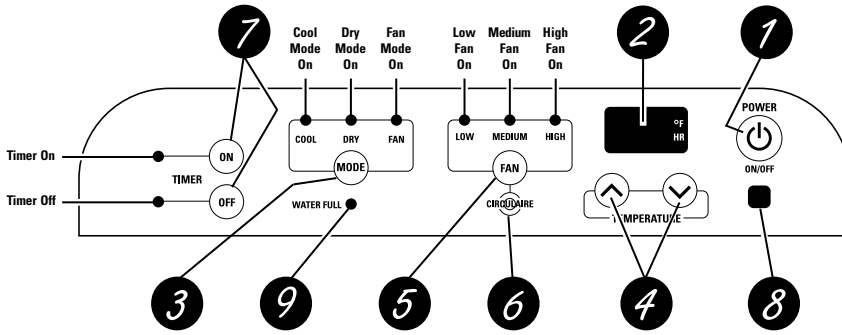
7

Cool Mode On

Dry Mode On

Fan Mode On

Low Fan On

Medium Fan On

High Fan On

2

1

POWER

°F
HR

ON/OFF

Timer On

ON

TIMER

Timer Off

OFF

COOL

DRY

FAN

MODE

WATER FULL

LOW

MEDIUM

HIGH

FAN

CIRCULAIRE

TEMPERATURE

3

9

5

6

4

8